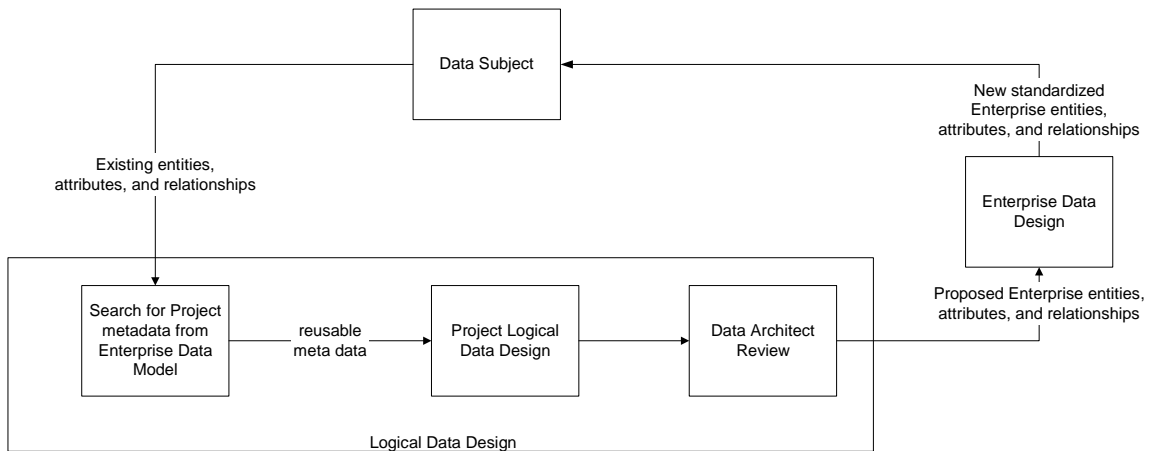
Data Subject

New standardized Enterprise entities, attributes, and relationships

Existing entities, attributes, and relationships

Enterprise Data Design

Proposed Enterprise entities, attributes, and relationships

Search for Project metadata from Enterprise Data Model

reusable meta data

Project Logical Data Design

Data Architect Review

Logical Data Design